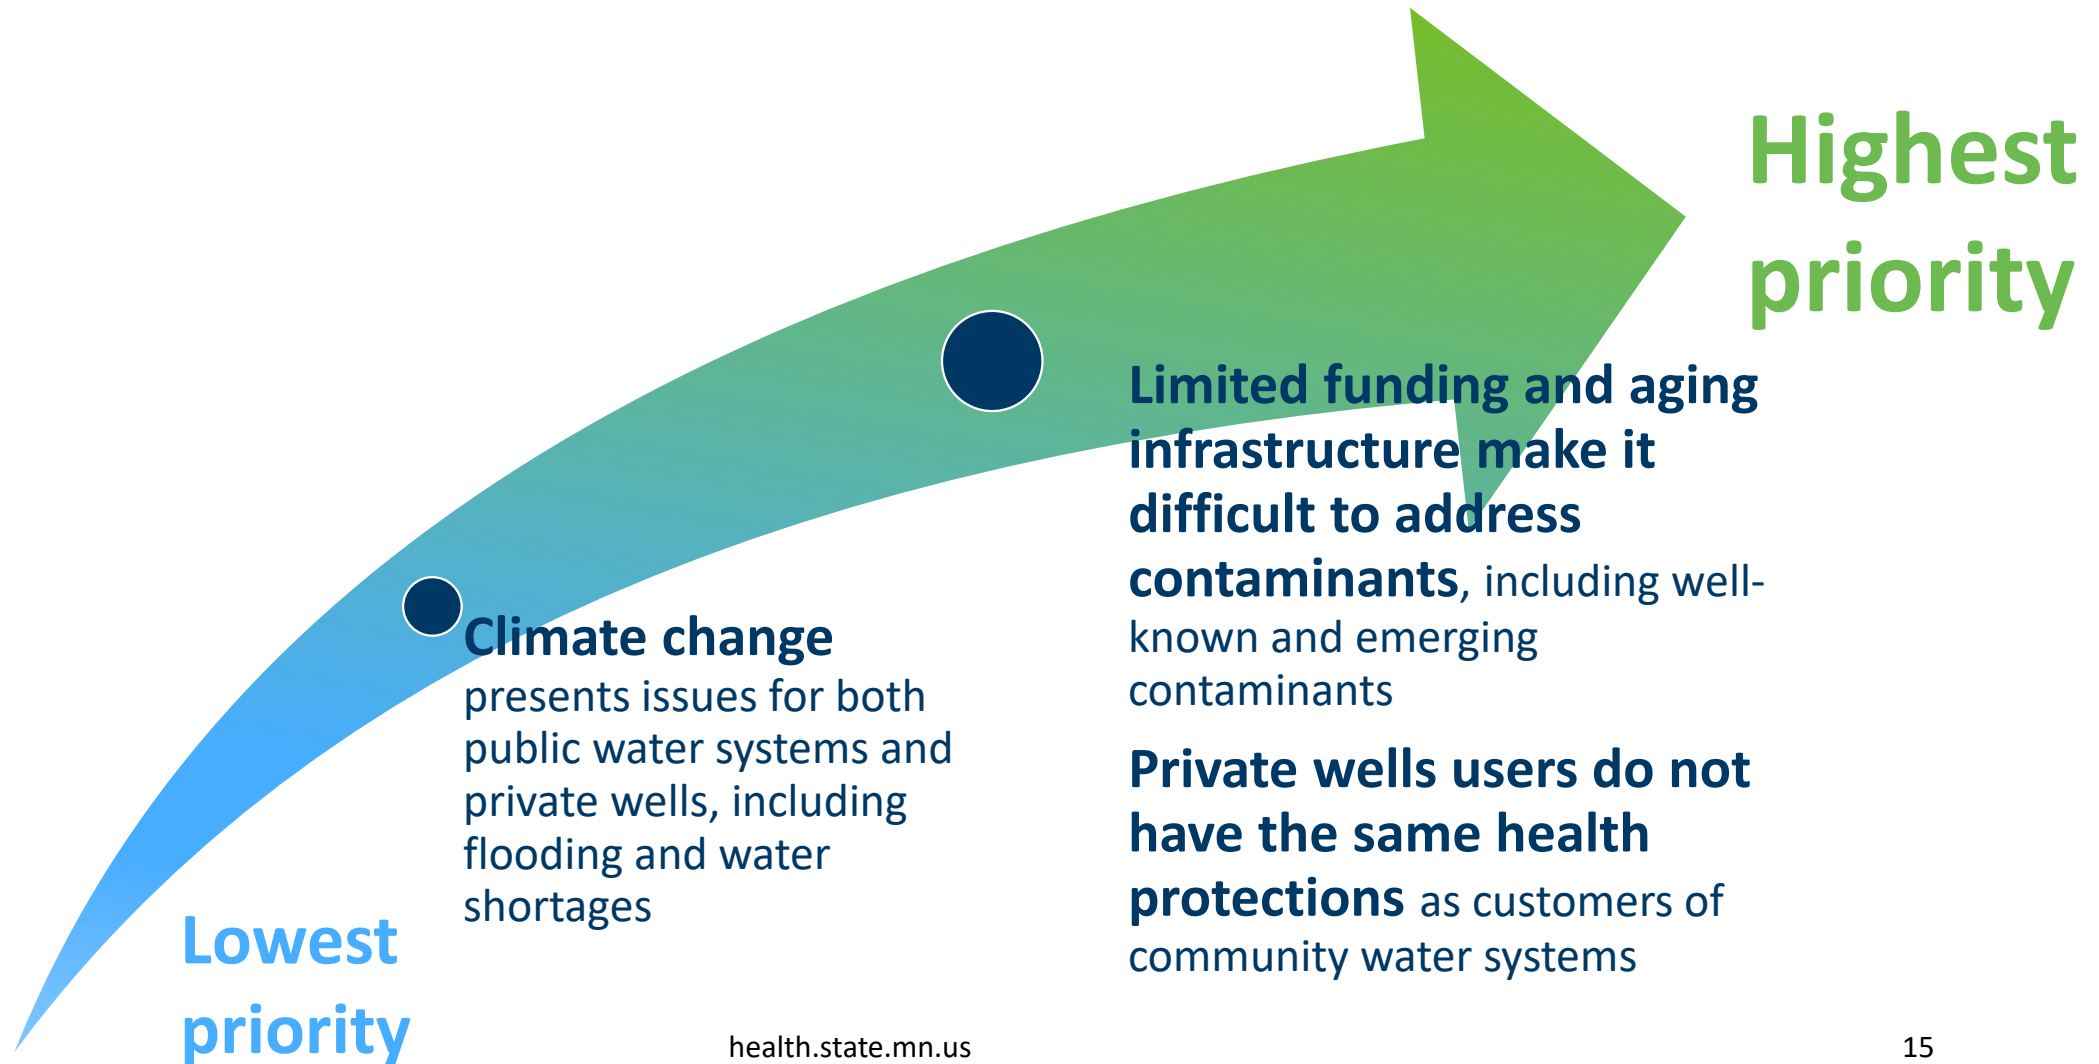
Highest priority

Limited funding and aging infrastructure make it difficult to address contaminants, including well-known and emerging contaminants

Private wells users do not have the same health protections as customers of community water systems

Climate change presents issues for both public water systems and private wells, including flooding and water shortages

Lowest priority

health.state.mn.us

15